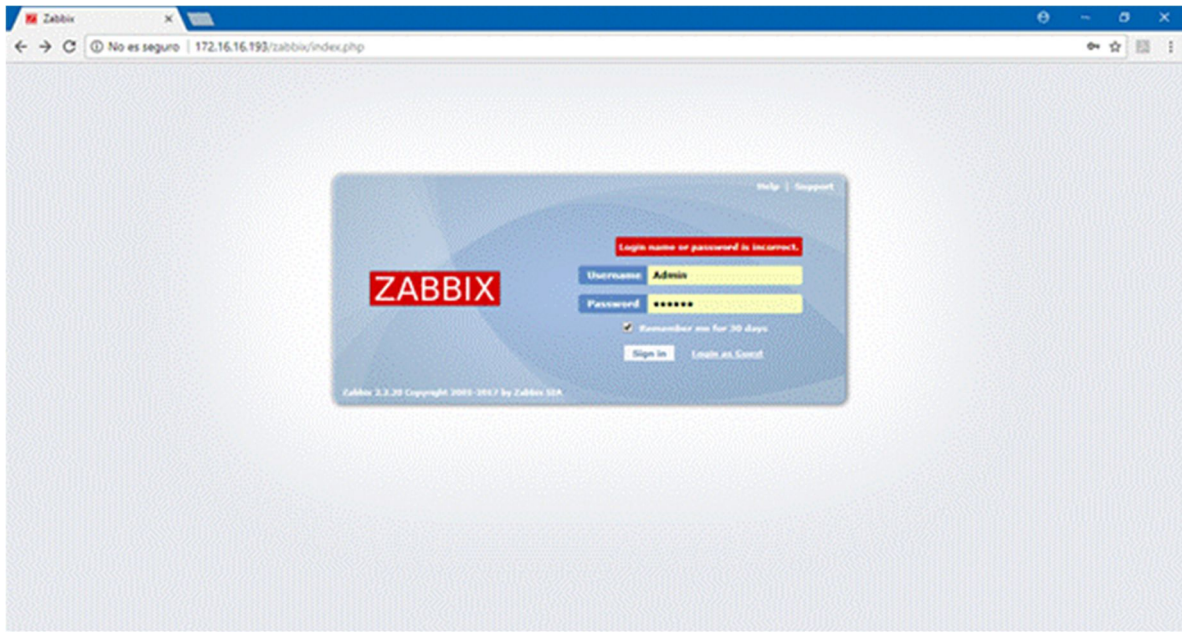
Zabbix

No es seguro | 172.16.16.193/zabbix/index.php

Help | Support

Login name or password is incorrect.

ZABBIX

Username Admin

Password ••••••

Remember me for 30 days

Sign in

Login as Guest

Zabbix 2.2.20 Copyright 2001-2017 by Zabbix SIA